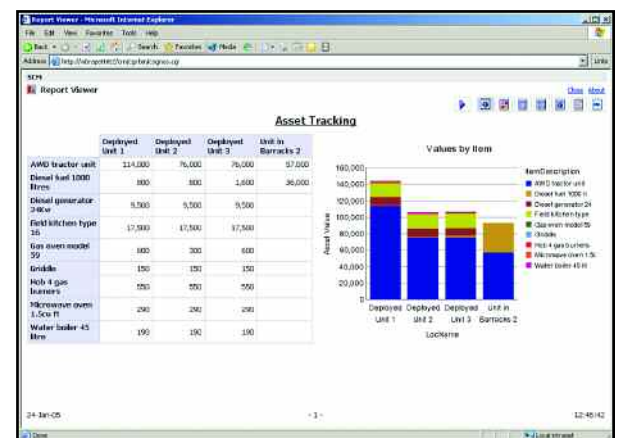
Report Viewer - Microsoft Internet Explorer

File Edit View Favorites Tools Help

Back Search Favorites Media

Address http://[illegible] Links

SCM

Report Viewer

Close About

Asset Tracking

| | Deployed Unit 1 | Deployed Unit 2 | Deployed Unit 3 | Unit in Barracks 2 |
|---|---|---|---|---|
| AWD tractor unit | 114,000 | 76,000 | 76,000 | 57,000 |
| Diesel fuel 1000 litres | 800 | 800 | 1,600 | 36,000 |
| Diesel generator 240v | 9,500 | 9,500 | 9,500 | |
| Field kitchen type 16 | 17,500 | 17,500 | 17,500 | |
| Gas oven model 59 | 600 | 300 | 600 | |
| Griddle | 150 | 150 | 150 | |
| Hob 4 gas burners | 550 | 550 | 550 | |
| Microwave oven 1.5cu ft | 290 | 290 | 290 | |
| Water boiler 45 litre | 190 | 190 | 190 | |

Values by Item

160,000
140,000
120,000
100,000
80,000
60,000
40,000
20,000
0

Asset Value

Deployed Unit 1
Deployed Unit 2
Deployed Unit 3
Unit in Barracks 2

LocName

ItemDescription
AWD tractor unit
Diesel fuel 1000 li
Diesel generator 24
Field kitchen type
Gas oven model 59
Griddle
Hob 4 gas burners
Microwave oven 1.5c
Water boiler 45 li

24-Jan-05

-1-

12:45:42

Done

Local intranet